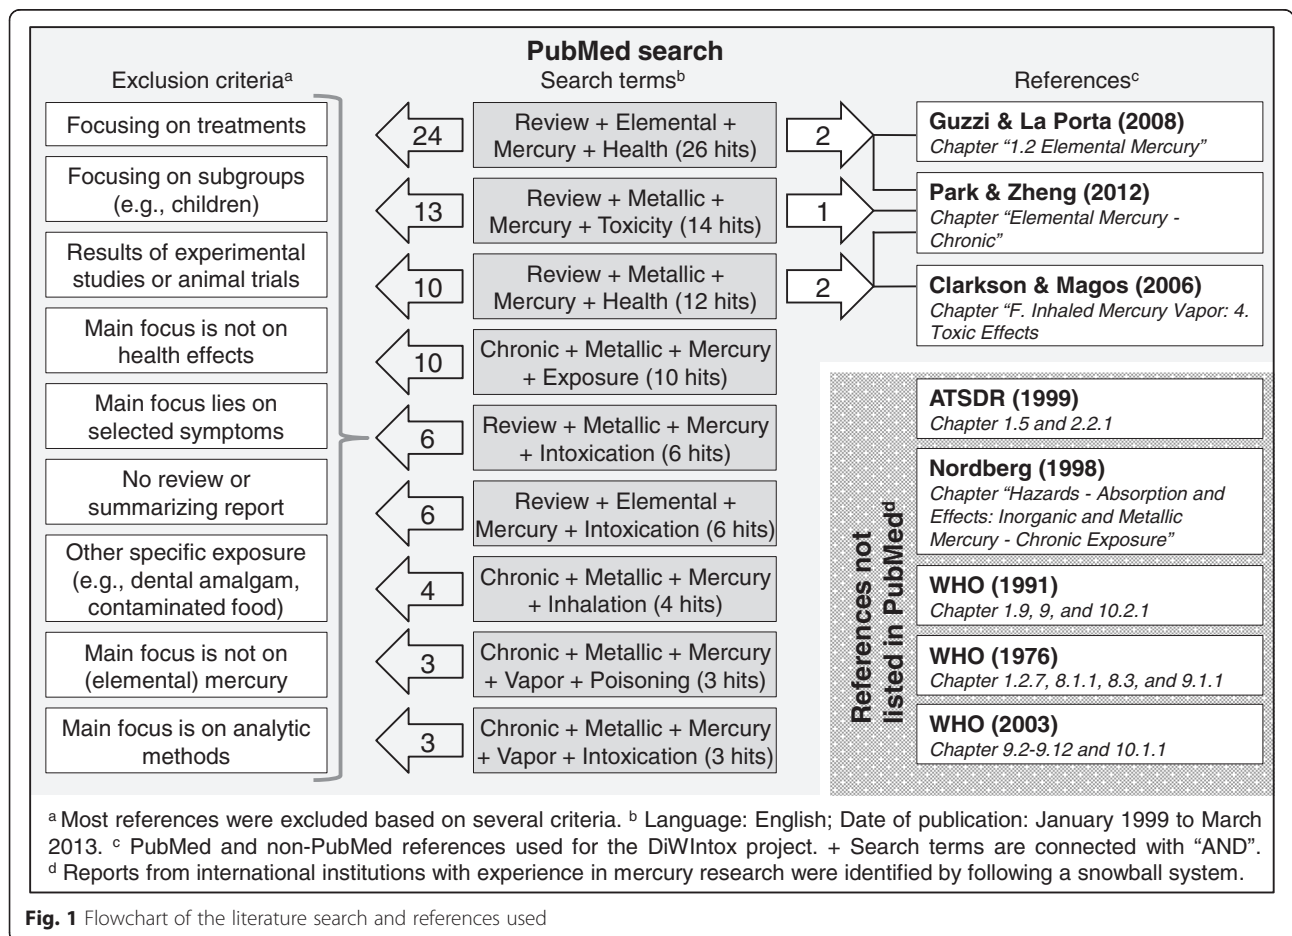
PubMed search

Exclusion criteria$^a$

Search terms$^b$

References$^c$

Focusing on treatments

Focusing on subgroups (e.g., children)

Results of experimental studies or animal trials

Main focus is not on health effects

Main focus lies on selected symptoms

No review or summarizing report

Other specific exposure (e.g., dental amalgam, contaminated food)

Main focus is not on (elemental) mercury

Main focus is on analytic methods

24

Review + Elemental + Mercury + Health (26 hits)

2

13

Review + Metallic + Mercury + Toxicity (14 hits)

1

10

Review + Metallic + Mercury + Health (12 hits)

2

10

Chronic + Metallic + Mercury + Exposure (10 hits)

6

Review + Metallic + Mercury + Intoxication (6 hits)

6

Review + Elemental + Mercury + Intoxication (6 hits)

4

Chronic + Metallic + Mercury + Inhalation (4 hits)

3

Chronic + Metallic + Mercury + Vapor + Poisoning (3 hits)

3

Chronic + Metallic + Mercury + Vapor + Intoxication (3 hits)

Guzzi & La Porta (2008)
Chapter "1.2 Elemental Mercury"

Park & Zheng (2012)
Chapter "Elemental Mercury - Chronic"

Clarkson & Magos (2006)
Chapter "F. Inhaled Mercury Vapor: 4. Toxic Effects

References not listed in PubMed$^d$

ATSDR (1999)
Chapter 1.5 and 2.2.1

Nordberg (1998)
Chapter "Hazards - Absorption and Effects: Inorganic and Metallic Mercury - Chronic Exposure"

WHO (1991)
Chapter 1.9, 9, and 10.2.1

WHO (1976)
Chapter 1.2.7, 8.1.1, 8.3, and 9.1.1

WHO (2003)
Chapter 9.2-9.12 and 10.1.1

$^a$ Most references were excluded based on several criteria. $^b$ Language: English; Date of publication: January 1999 to March 2013. $^c$ PubMed and non-PubMed references used for the DiWIntox project. + Search terms are connected with "AND". $^d$ Reports from international institutions with experience in mercury research were identified by following a snowball system.

Fig. 1 Flowchart of the literature search and references used